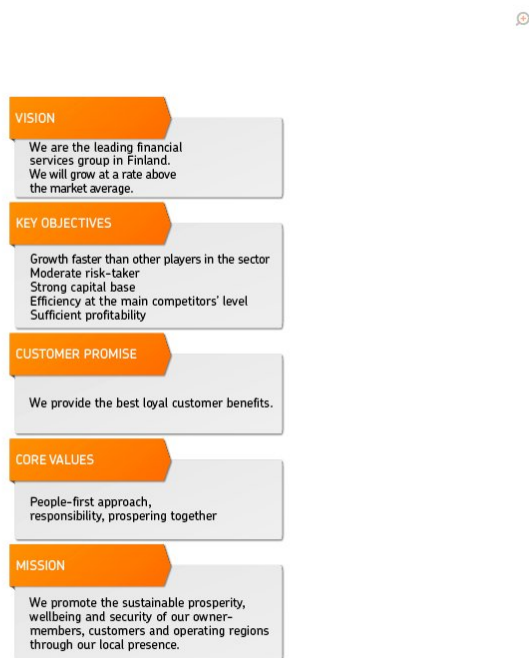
VISION

We are the leading financial services group in Finland. We will grow at a rate above the market average.

KEY OBJECTIVES

Growth faster than other players in the sector
Moderate risk-taker
Strong capital base
Efficiency at the main competitors' level
Sufficient profitability

CUSTOMER PROMISE

We provide the best loyal customer benefits.

CORE VALUES

People-first approach, responsibility, prospering together

MISSION

We promote the sustainable prosperity, wellbeing and security of our owner-members, customers and operating regions through our local presence.